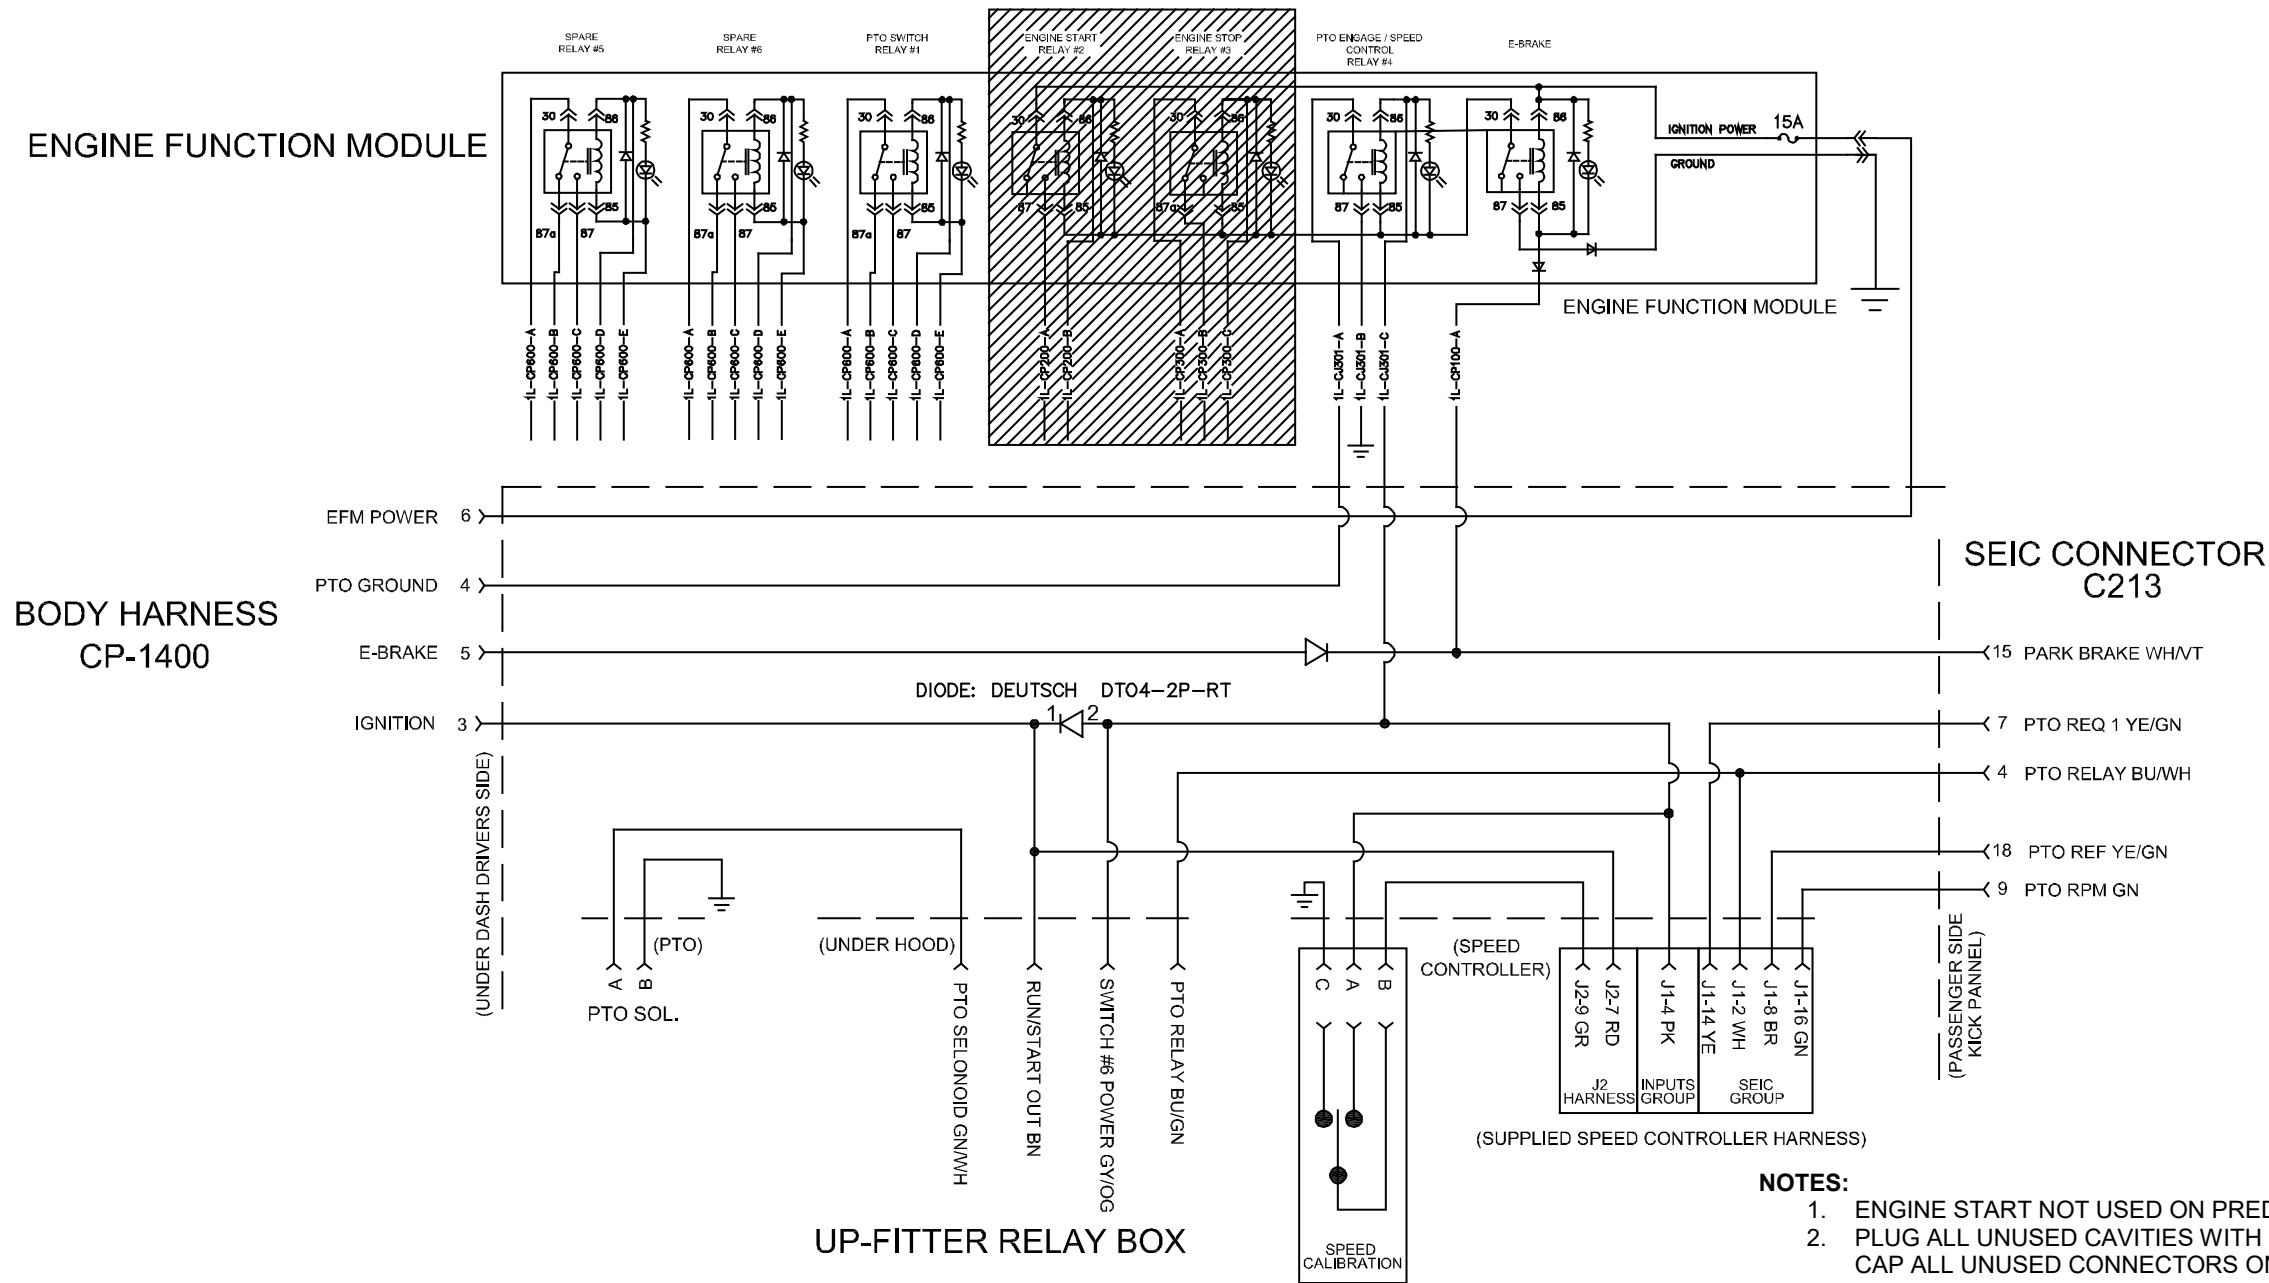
SPARE RELAY #5

SPARE RELAY #6

PTO SWITCH RELAY #1

ENGINE START RELAY #2

ENGINE STOP RELAY #3

PTO ENGAGE / SPEED CONTROL RELAY #4

E-BRAKE

ENGINE FUNCTION MODULE

30 86 87a 87 85

30 86 87a 87 85

30 86 87a 87 85

30 86 87 85

30 86 87a 87 85

30 86 87 85

30 86 87 85

IGNITION POWER 15A

GROUND

ENGINE FUNCTION MODULE

1L-CP600-A 1L-CP600-B 1L-CP600-C 1L-CP600-D 1L-CP600-E

1L-CP600-A 1L-CP600-B 1L-CP600-C 1L-CP600-D 1L-CP600-E

1L-CP600-A 1L-CP600-B 1L-CP600-C 1L-CP600-D 1L-CP600-E

1L-CP200-A 1L-CP200-B

1L-CP300-A 1L-CP300-B 1L-CP300-C

1L-CJ301-A 1L-CJ301-B 1L-CJ301-C

1L-CP100-A

EFM POWER 6

PTO GROUND 4

BODY HARNESS CP-1400

E-BRAKE 5

IGNITION 3

SEIC CONNECTOR C213

15 PARK BRAKE WH/VT

DIODE: DEUTSCH DT04-2P-RT

1 2

7 PTO REQ 1 YE/GN

4 PTO RELAY BU/WH

18 PTO REF YE/GN

9 PTO RPM GN

(UNDER DASH DRIVERS SIDE)

(PTO)

A B

PTO SOL.

(UNDER HOOD)

PTO SELONOID GN/WH

RUN/START OUT BN

SWITCH #6 POWER GY/OG

PTO RELAY BU/GN

C A B

SPEED CALIBRATION

(SPEED CONTROLLER)

J2-9 GR J2-7 RD J1-4 PK J1-14 YE J1-2 WH J1-8 BR J1-16 GN

J2 HARNESS

INPUTS GROUP

SEIC GROUP

(SUPPLIED SPEED CONTROLLER HARNESS)

(PASSENGER SIDE KICK PANNEL)

UP-FITTER RELAY BOX

NOTES:
1. ENGINE START NOT USED ON PRED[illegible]
2. PLUG ALL UNUSED CAVITIES WITH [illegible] CAP ALL UNUSED CONNECTORS O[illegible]